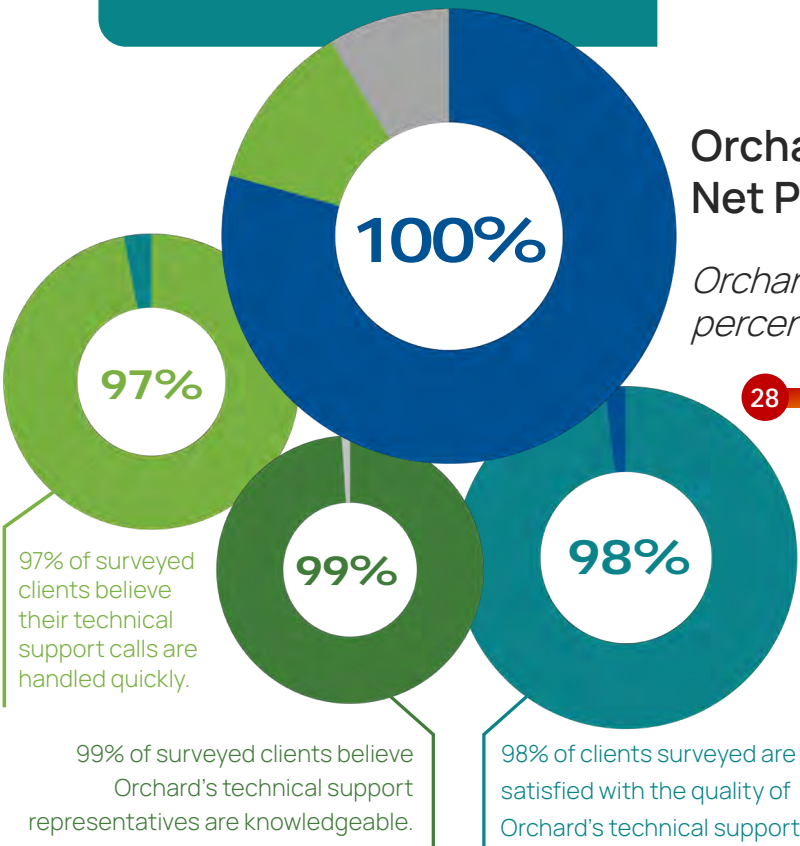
100%

Orcha
Net P

Orchar
percen

28

97%

99%

98%

97% of surveyed clients believe their technical support calls are handled quickly.

99% of surveyed clients believe Orchard's technical support representatives are knowledgeable.

98% of clients surveyed are satisfied with the quality of Orchard's technical support